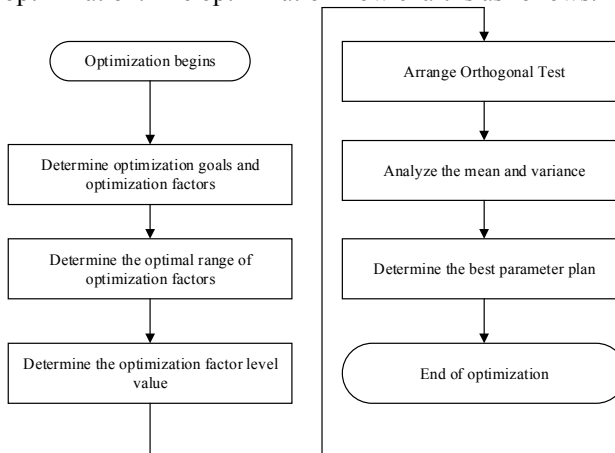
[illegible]

Optimization begins

Determine optimization goals and optimization factors

Determine the optimal range of optimization factors

Determine the optimization factor level value

Arrange Orthogonal Test

Analyze the mean and variance

Determine the best parameter plan

End of optimization